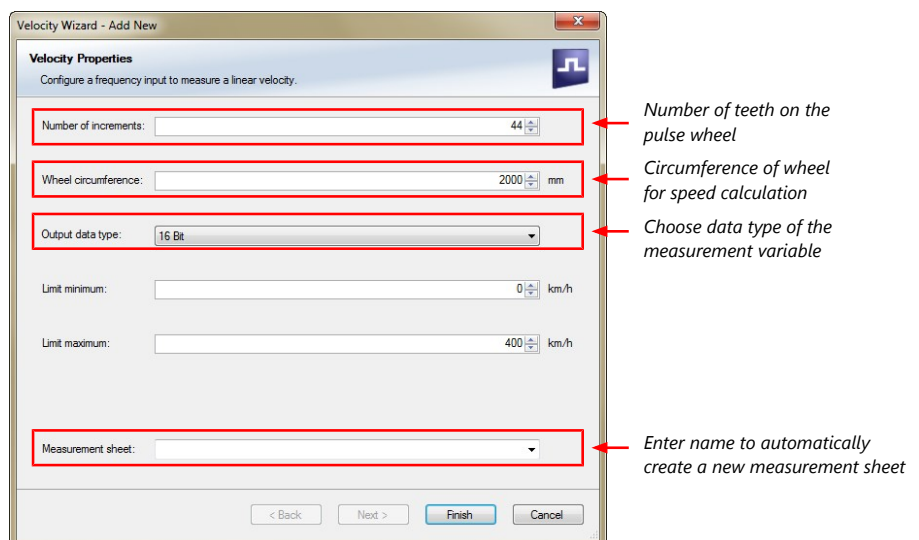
Velocity Wizard - Add New

Velocity Properties

Configure a frequency input to measure a linear velocity.

Number of increments: 44

Number of teeth on the pulse wheel

Wheel circumference: 2000 mm

Circumference of wheel for speed calculation

Output data type: 16 Bit

Choose data type of the measurement variable

Limit minimum: 0 km/h

Limit maximum: 400 km/h

Measurement sheet:

Enter name to automatically create a new measurement sheet

< Back Next > Finish Cancel